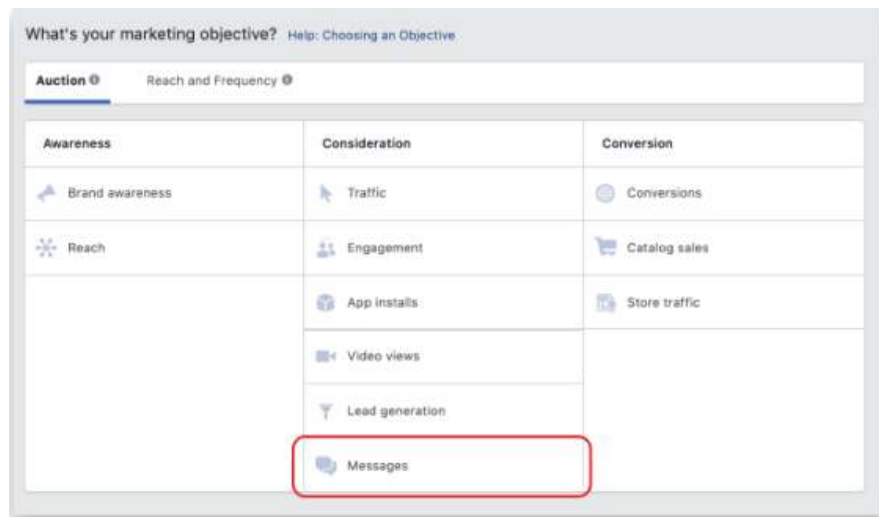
What's your marketing objective? Help: Choosing an Objective

Auction ⓘ Reach and Frequency ⓘ

| Awareness | Consideration | Conversion |
|---|---|---|
| Brand awareness | Traffic | Conversions |
| Reach | Engagement | Catalog sales |
| | App installs | Store traffic |
| | Video views | |
| | Lead generation | |
| | Messages | |